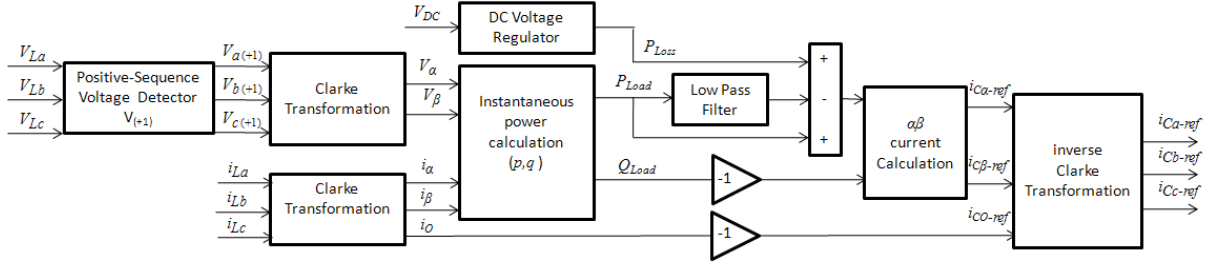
$V_{DC}$

DC Voltage Regulator

$P_{Loss}$

$V_{La}$

$V_{Lb}$

$V_{Lc}$

Positive-Sequence Voltage Detector $V_{(+1)}$

$V_{a(+1)}$

$V_{b(+1)}$

$V_{c(+1)}$

Clarke Transformation

$V_{\alpha}$

$V_{\beta}$

Instantaneous power calculation $(p,q)$

$P_{Load}$

Low Pass Filter

+

-

+

$i_{C\alpha\text{-}ref}$

$\alpha\beta$ current Calculation

$i_{C\beta\text{-}ref}$

inverse Clarke Transformation

$i_{Ca\text{-}ref}$

$i_{Cb\text{-}ref}$

$i_{Cc\text{-}ref}$

$i_{La}$

$i_{Lb}$

$i_{Lc}$

Clarke Transformation

$i_{\alpha}$

$i_{\beta}$

$i_{O}$

$Q_{Load}$

-1

-1

$i_{CO\text{-}ref}$